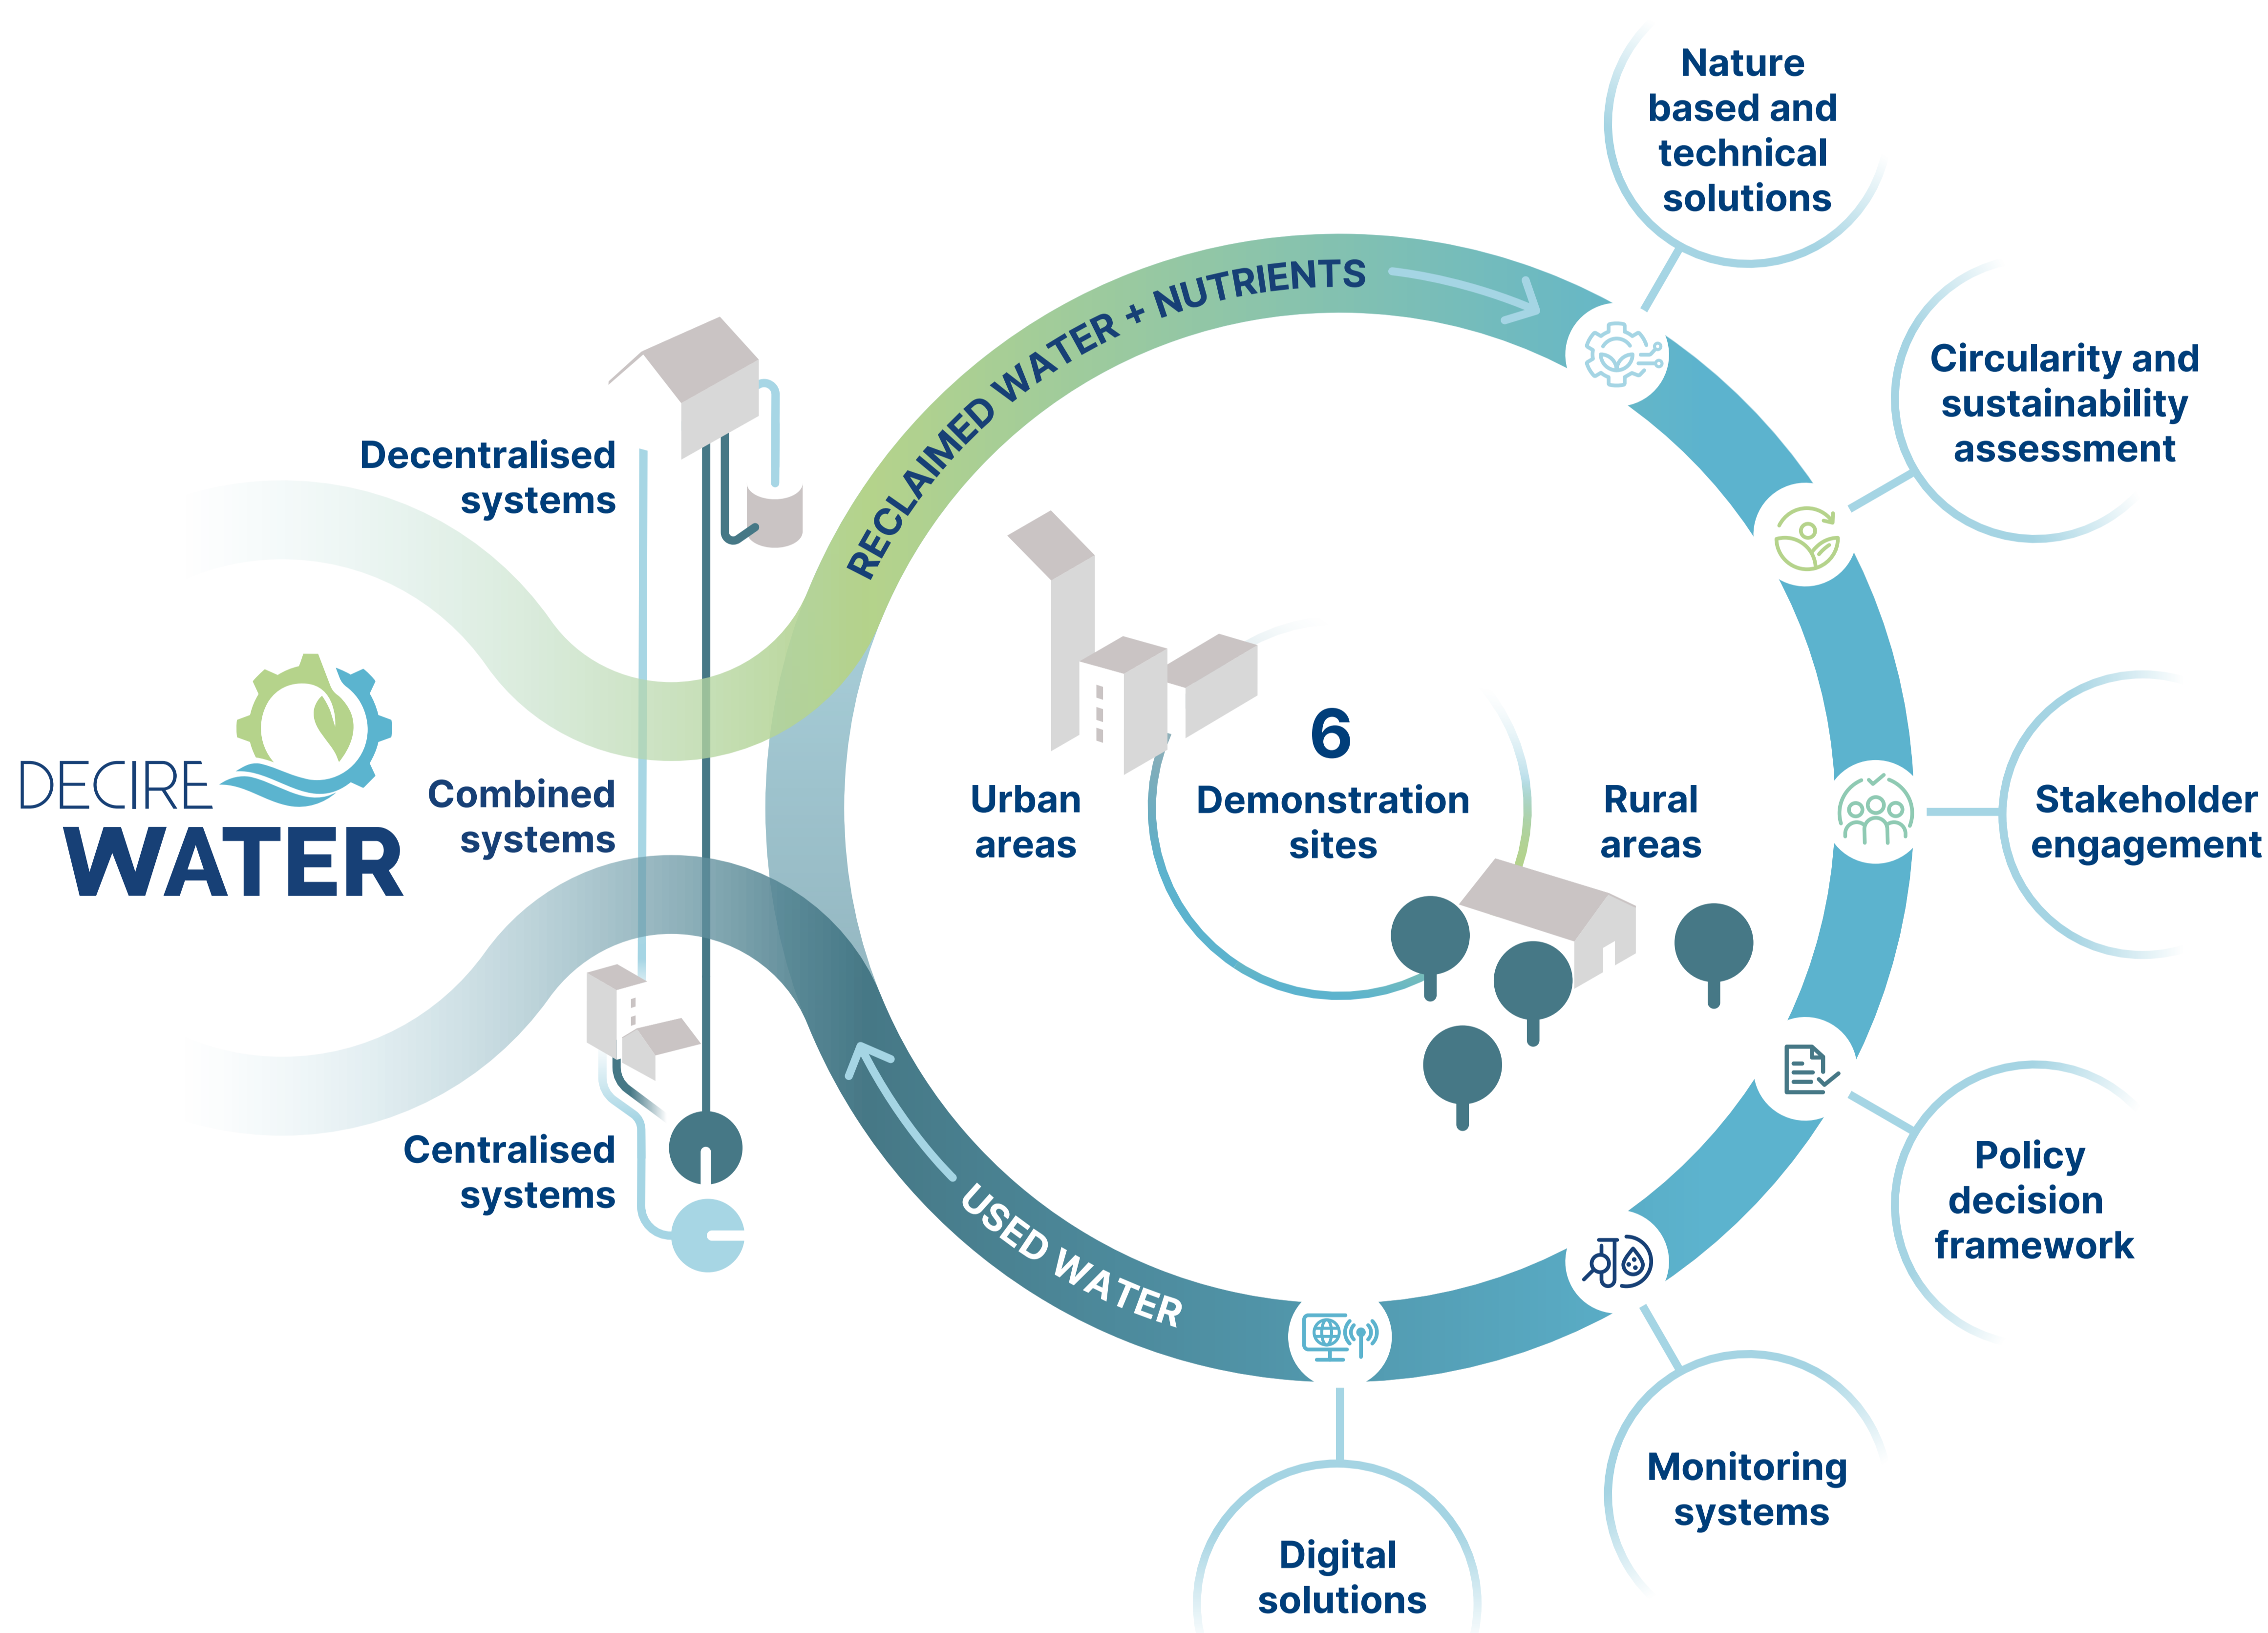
DECIRE WATER

Decentralised systems

Combined systems

Centralised systems

RECLAIMED WATER + NUTRIENTS

USED WATER

Urban areas

6 Demonstration sites

Rural areas

Nature based and technical solutions

Circularity and sustainability assessment

Stakeholder engagement

Policy decision framework

Monitoring systems

Digital solutions